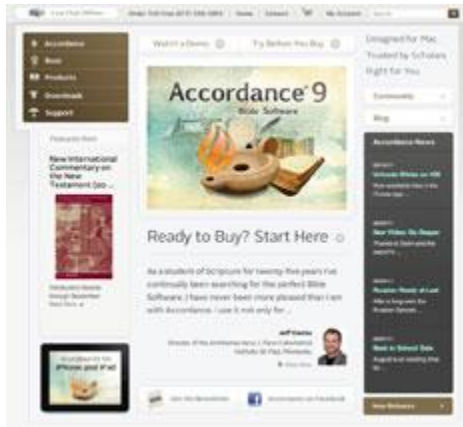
Live Chat Offline | Order Toll Free (877) 339-5855 | Home | Contact | My Account | Search

Accordance
Store
Products
Download
Support

Featured Item
New International Commentary on the New Testament (so...
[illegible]

Watch a Demo | Try Before You Buy

Accordance 9
Bible Software

Ready to Buy? Start Here

As a student of Scripture for twenty-five years I've continually been searching for the perfect Bible Software. I have never been more pleased than I am with Accordance. I use it not only for ...

Jeff Vanko
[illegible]

Join the Newsletter | Accordance on Facebook

Designed for Mac
Trusted by Scholars
Right for You

Community
Blog

Accordance News
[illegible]
Accordance iPhone on iOS
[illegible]
New Video: Go Deeper
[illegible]
Russian Ready at Last
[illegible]
Back to School Sale
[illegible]

View Releases